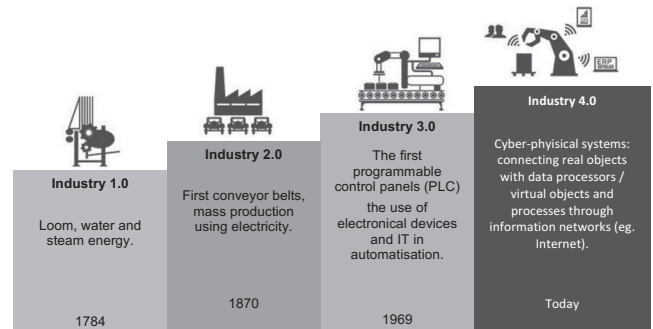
Industry 1.0

Loom, water and steam energy.

1784

Industry 2.0

First conveyor belts, mass production using electricity.

1870

Industry 3.0

The first programmable control panels (PLC) the use of electronical devices and IT in automatisation.

1969

ERP

Industry 4.0

Cyber-physical systems: connecting real objects with data processors / virtual objects and processes through information networks (eg. Internet).

Today